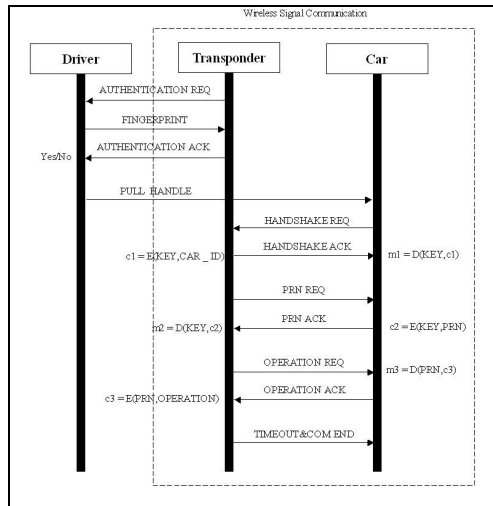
Wireless Signal Communication

Driver

Transponder

Car

AUTHENTICATION REQ

FINGERPRINT

AUTHENTICATION ACK

Yes/No

PULL HANDLE

HANDSHAKE REQ

HANDSHAKE ACK

c1 = E(KEY,CAR _ ID)

m1 = D(KEY,c1)

PRN REQ

PRN ACK

m2 = D(KEY,c2)

c2 = E(KEY,PRN)

OPERATION REQ

m3 = D(PRN,c3)

OPERATION ACK

c3 = E(PRN,OPERATION)

TIMEOUT&COM END